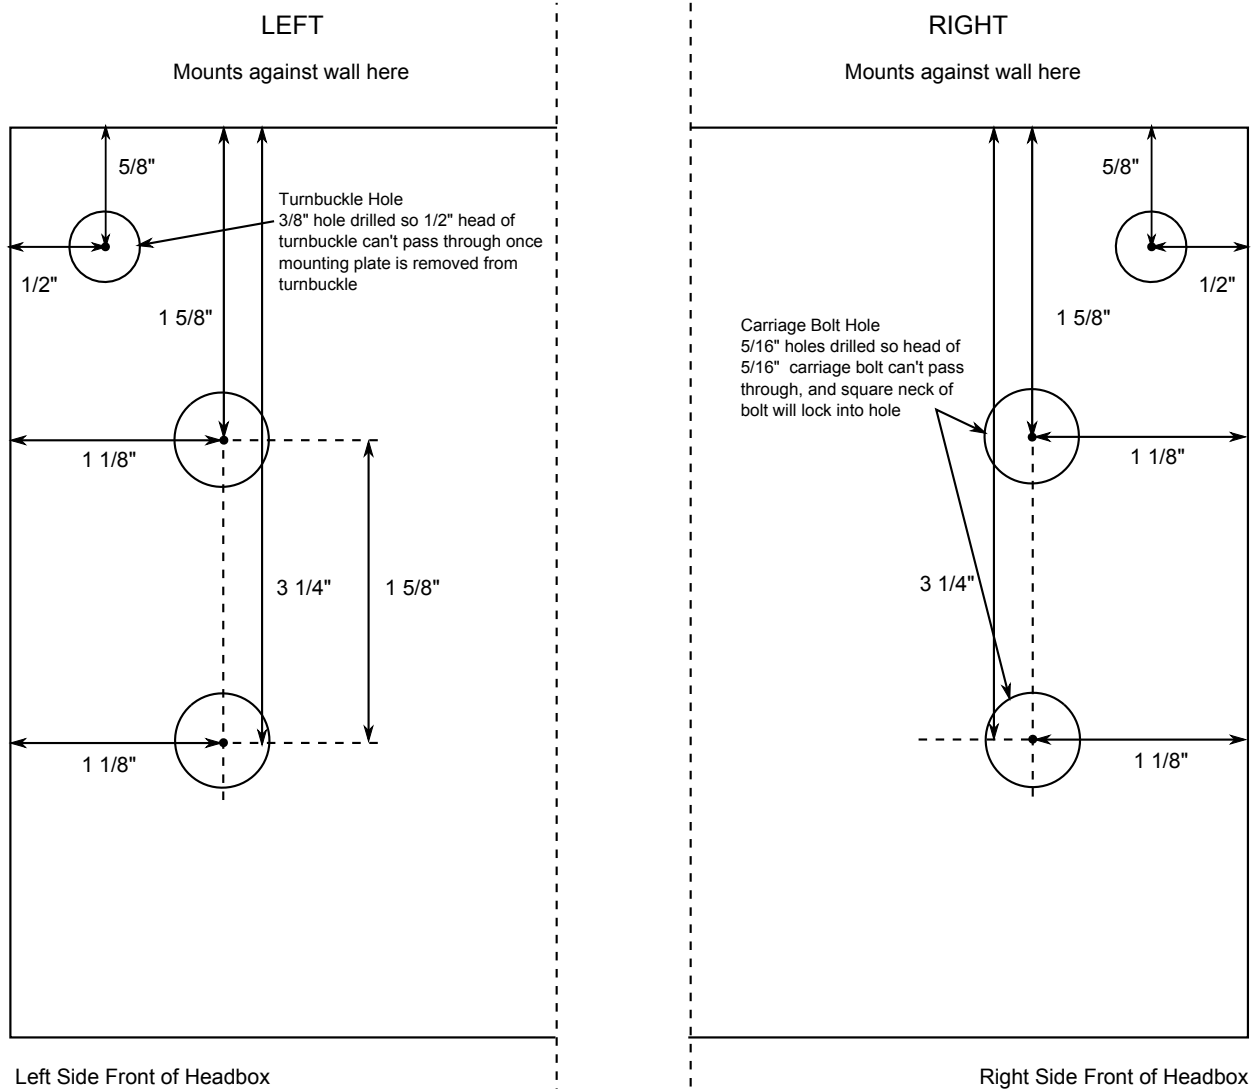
LEFT

Mounts against wall here

5/8"

Turnbuckle Hole
3/8" hole drilled so 1/2" head of turnbuckle can't pass through once mounting plate is removed from turnbuckle

1/2"

1 5/8"

1 1/8"

3 1/4"

1 5/8"

1 1/8"

Left Side Front of Headbox

RIGHT

Mounts against wall here

5/8"

1/2"

1 5/8"

Carriage Bolt Hole
5/16" holes drilled so head of 5/16" carriage bolt can't pass through, and square neck of bolt will lock into hole

1 1/8"

3 1/4"

1 1/8"

Right Side Front of Headbox